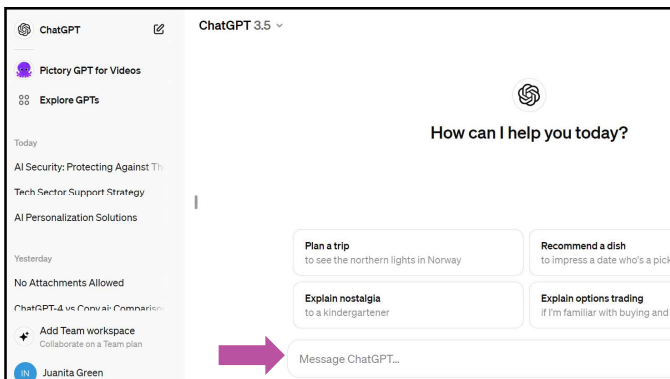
ChatGPT

Pictory GPT for Videos

Explore GPTs

Today

AI Security: Protecting Against Th

Tech Sector Support Strategy

AI Personalization Solutions

Yesterday

No Attachments Allowed

ChatGPT-4 vs Convai: Comparison

Add Team workspace
Collaborate on a Team plan

IN Juanita Green

ChatGPT 3.5

How can I help you today?

Plan a trip
to see the northern lights in Norway

Recommend a dish
to impress a date who's a pick

Explain nostalgia
to a kindergartener

Explain options trading
if I'm familiar with buying and

Message ChatGPT...